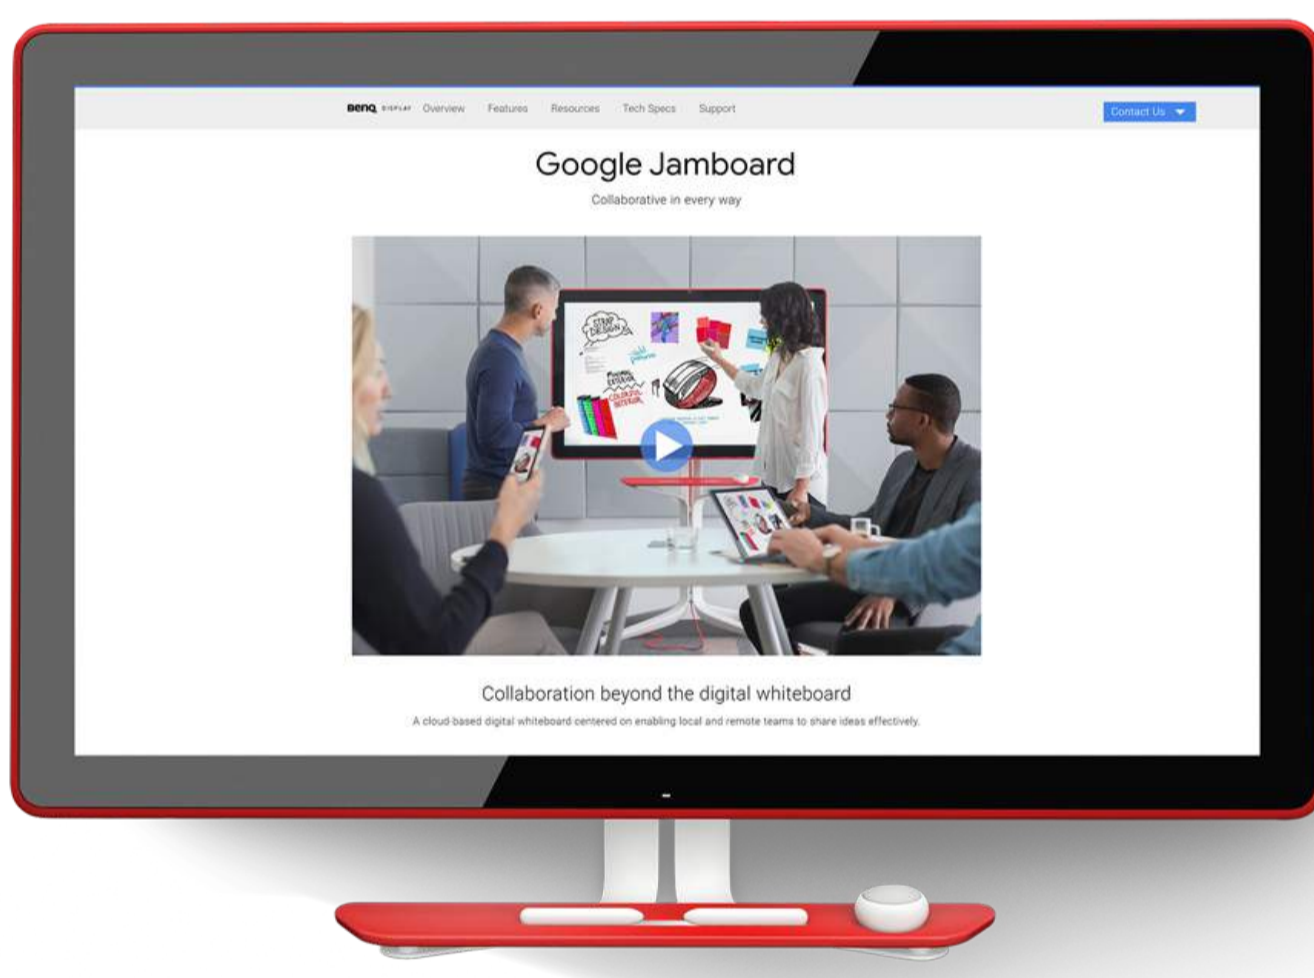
BenQ DISPLAY Overview Features Resources Tech Specs Support

Contact Us

Google Jamboard

Collaborative in every way

Collaboration beyond the digital whiteboard

A cloud-based digital whiteboard centered on enabling local and remote teams to share ideas effectively.